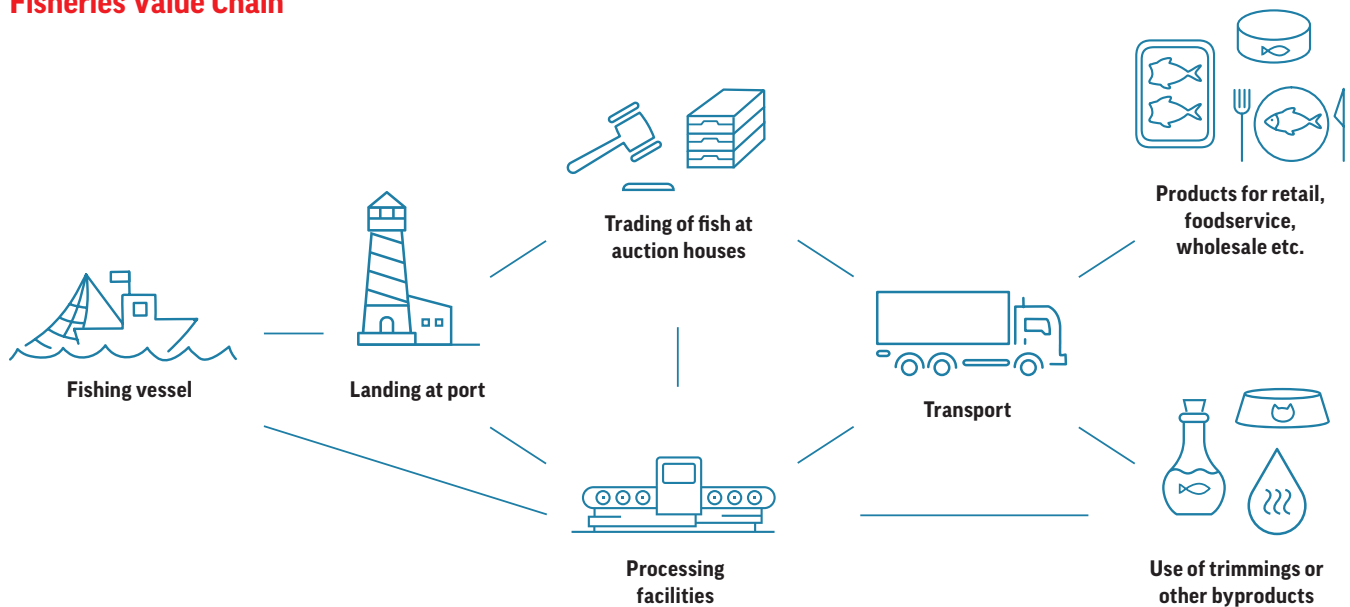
Fisheries Value Chain

Trading of fish at auction houses

Products for retail, foodservice, wholesale etc.

Fishing vessel

Landing at port

Transport

Processing facilities

Use of trimmings or other byproducts